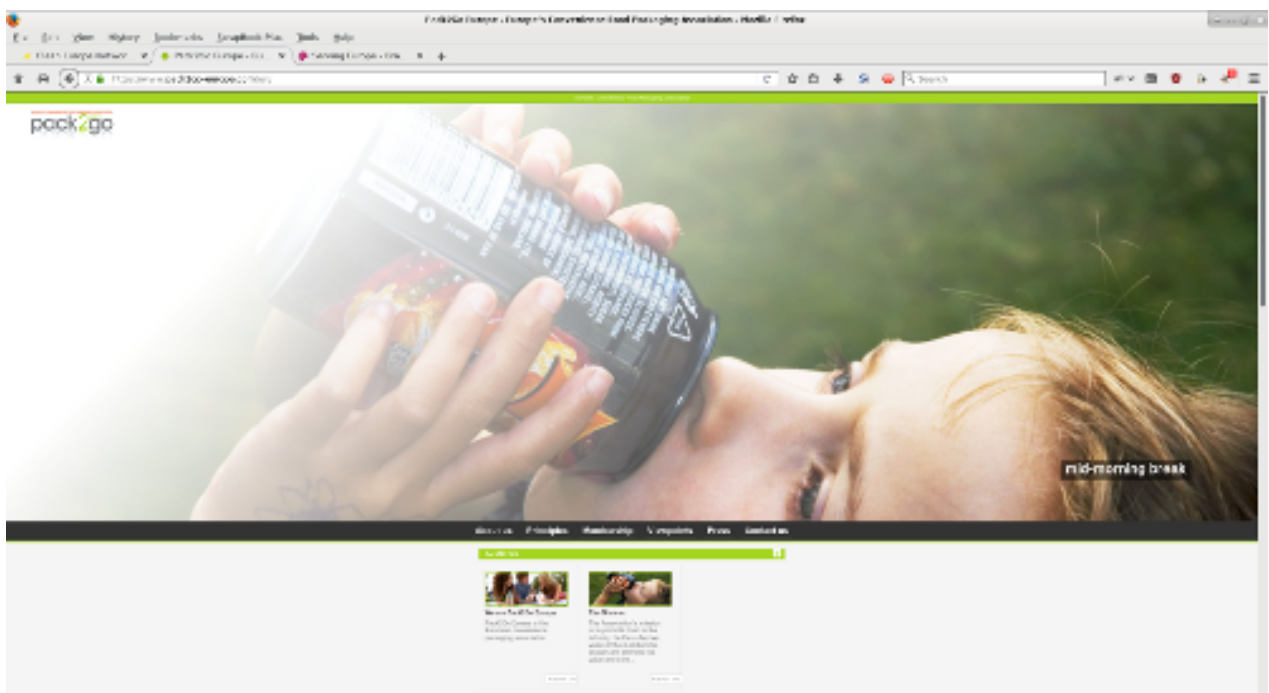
Pack2Go Europe - Europe's Convenience Food Packaging Association - Mozilla Firefox

File Edit View History Bookmarks ScrapBook Plus Tools Help

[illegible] | Pack2Go Europe - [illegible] | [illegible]

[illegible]

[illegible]

pack2go

mid-morning break

About us Principles Membership Viewpoints Press Contact us

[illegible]

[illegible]

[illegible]